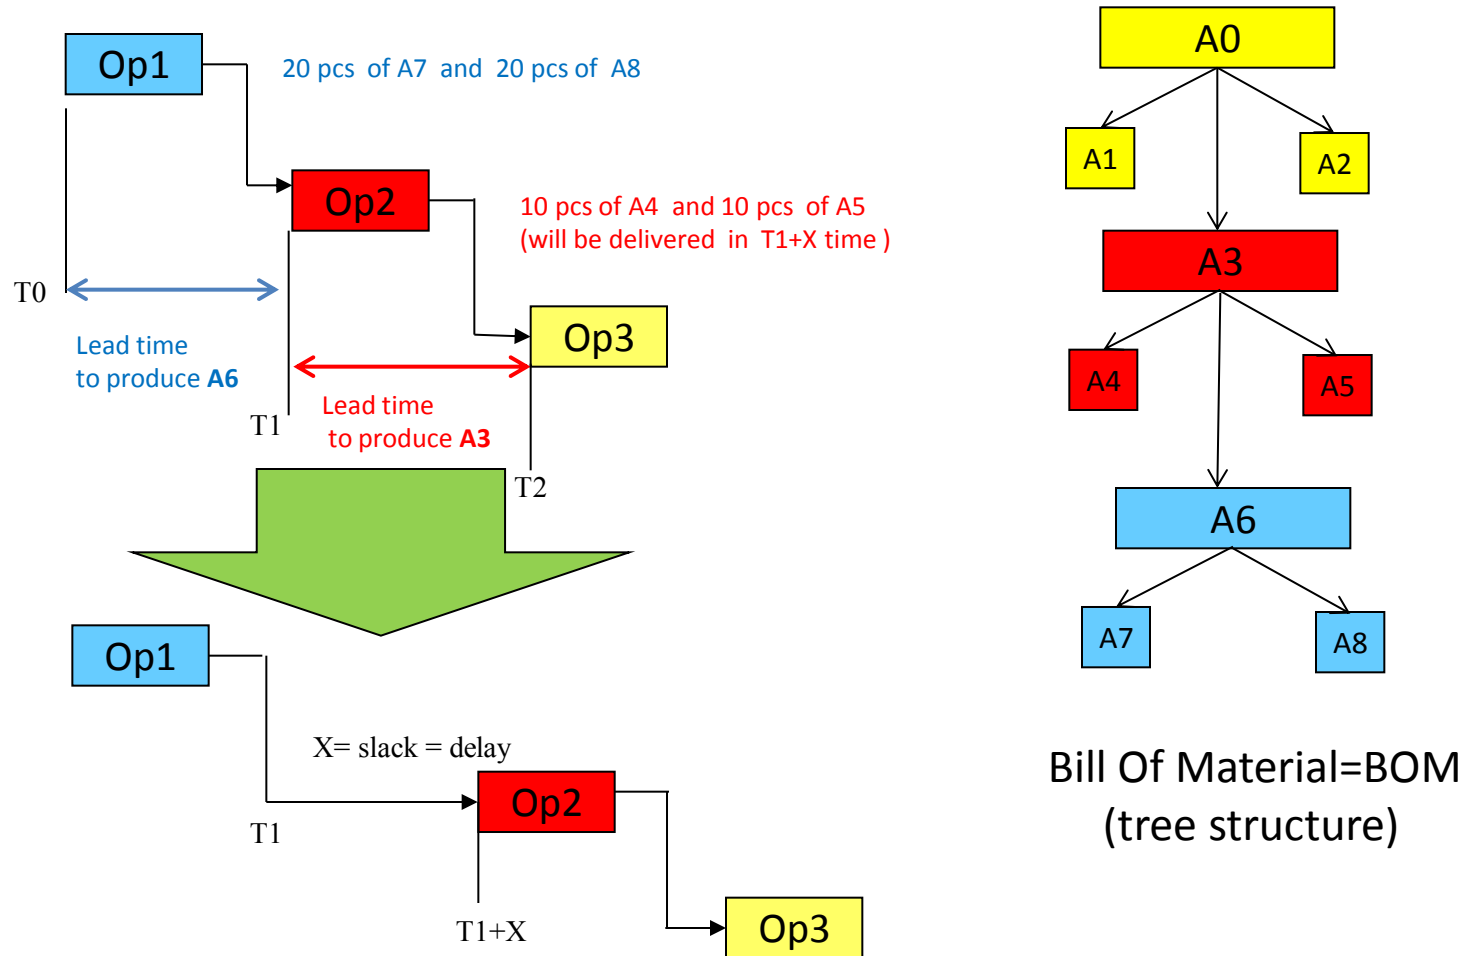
Op1

20 pcs of A7 and 20 pcs of A8

Op2

10 pcs of A4 and 10 pcs of A5
(will be delivered in T1+X time )

T0

Op3

Lead time
to produce **A6**

Lead time
to produce **A3**

T1

T2

Op1

X= slack = delay

Op2

T1

T1+X

Op3

A0

A1

A2

A3

A4

A5

A6

A7

A8

Bill Of Material=BOM
(tree structure)